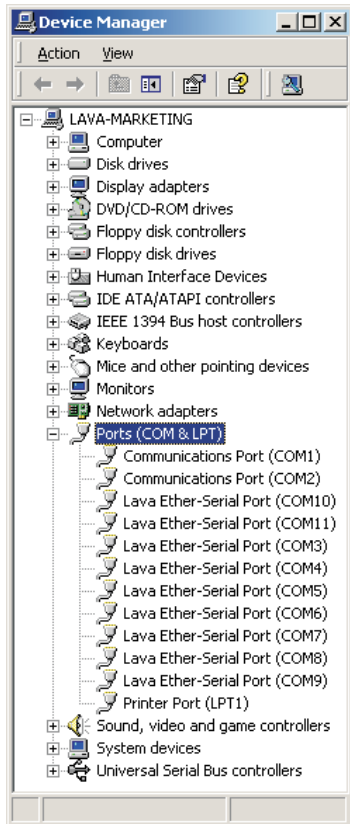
Device Manager

Action View

LAVA-MARKETING
Computer
Disk drives
Display adapters
DVD/CD-ROM drives
Floppy disk controllers
Floppy disk drives
Human Interface Devices
IDE ATA/ATAPI controllers
IEEE 1394 Bus host controllers
Keyboards
Mice and other pointing devices
Monitors
Network adapters
Ports (COM & LPT)
Communications Port (COM1)
Communications Port (COM2)
Lava Ether-Serial Port (COM10)
Lava Ether-Serial Port (COM11)
Lava Ether-Serial Port (COM3)
Lava Ether-Serial Port (COM4)
Lava Ether-Serial Port (COM5)
Lava Ether-Serial Port (COM6)
Lava Ether-Serial Port (COM7)
Lava Ether-Serial Port (COM8)
Lava Ether-Serial Port (COM9)
Printer Port (LPT1)
Sound, video and game controllers
System devices
Universal Serial Bus controllers